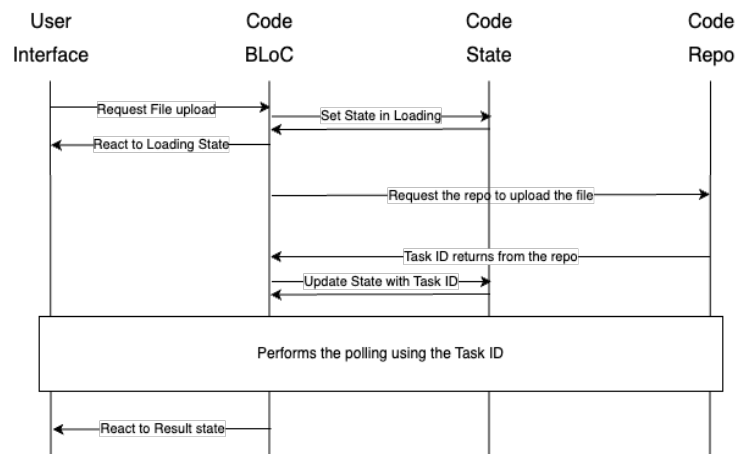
User Interface

Code BLoC

Code State

Code Repo

Request File upload

Set State in Loading

React to Loading State

Request the repo to upload the file

Task ID returns from the repo

Update State with Task ID

Performs the polling using the Task ID

React to Result state